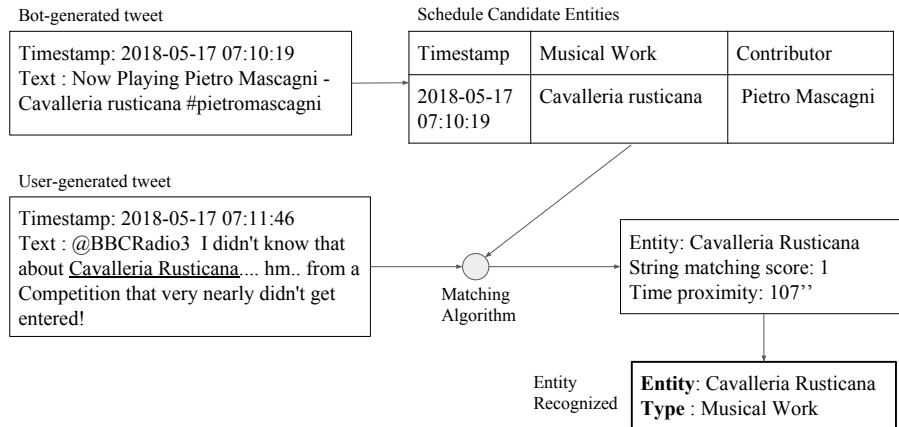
Bot-generated tweet

Timestamp: 2018-05-17 07:10:19
Text : Now Playing Pietro Mascagni - Cavalleria rusticana #pietromascagni

Schedule Candidate Entities

| Timestamp | Musical Work | Contributor |
|---|---|---|
| 2018-05-17 07:10:19 | Cavalleria rusticana | Pietro Mascagni |

User-generated tweet

Timestamp: 2018-05-17 07:11:46
Text : @BBCRadio3 I didn't know that about Cavalleria Rusticana.... hm.. from a Competition that very nearly didn't get entered!

Matching Algorithm

Entity: Cavalleria Rusticana
String matching score: 1
Time proximity: 107''

Entity Recognized

**Entity**: Cavalleria Rusticana
**Type** : Musical Work